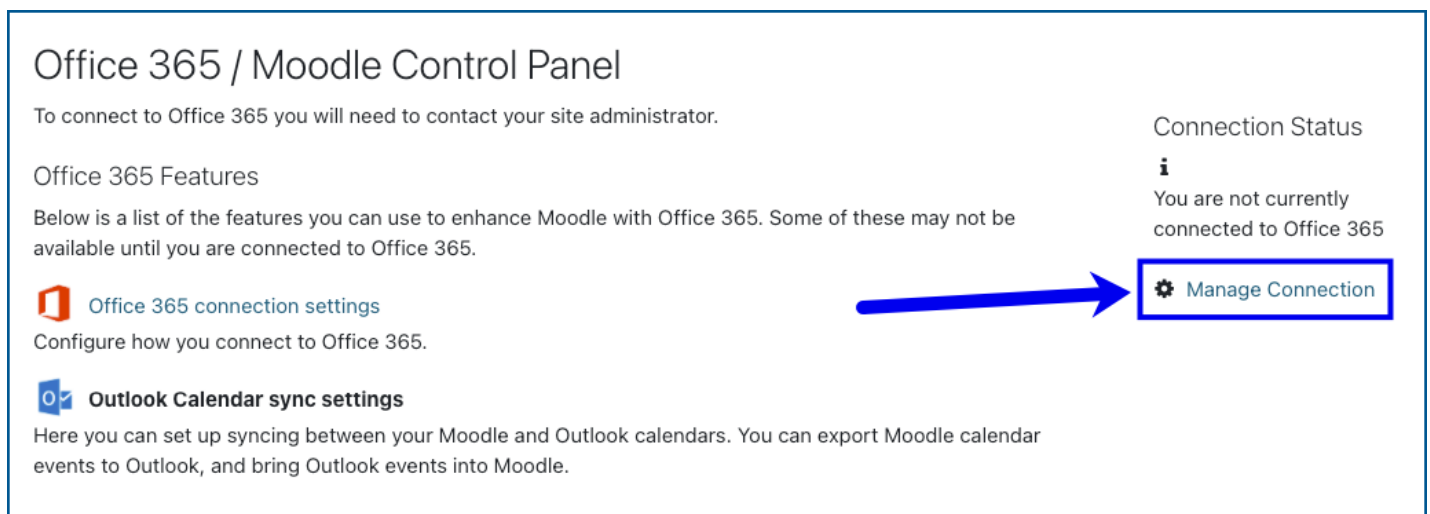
Office 365 / Moodle Control Panel

To connect to Office 365 you will need to contact your site administrator.

Office 365 Features

Below is a list of the features you can use to enhance Moodle with Office 365. Some of these may not be available until you are connected to Office 365.

Office 365 connection settings

Configure how you connect to Office 365.

Outlook Calendar sync settings

Here you can set up syncing between your Moodle and Outlook calendars. You can export Moodle calendar events to Outlook, and bring Outlook events into Moodle.

Connection Status

You are not currently connected to Office 365

Manage Connection